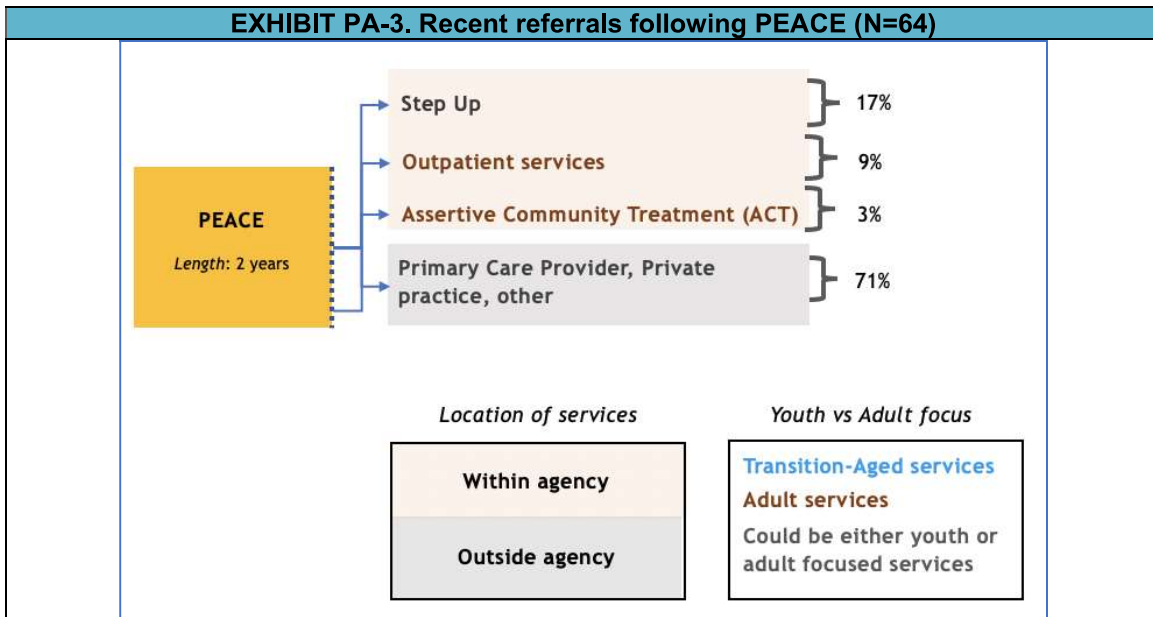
EXHIBIT PA-3. Recent referrals following PEACE (N=64)

PEACE

Length: 2 years

Step Up 17%

Outpatient services 9%

Assertive Community Treatment (ACT) 3%

Primary Care Provider, Private practice, other 71%

Location of services

Within agency

Outside agency

Youth vs Adult focus

Transition-Aged services

Adult services

Could be either youth or adult focused services